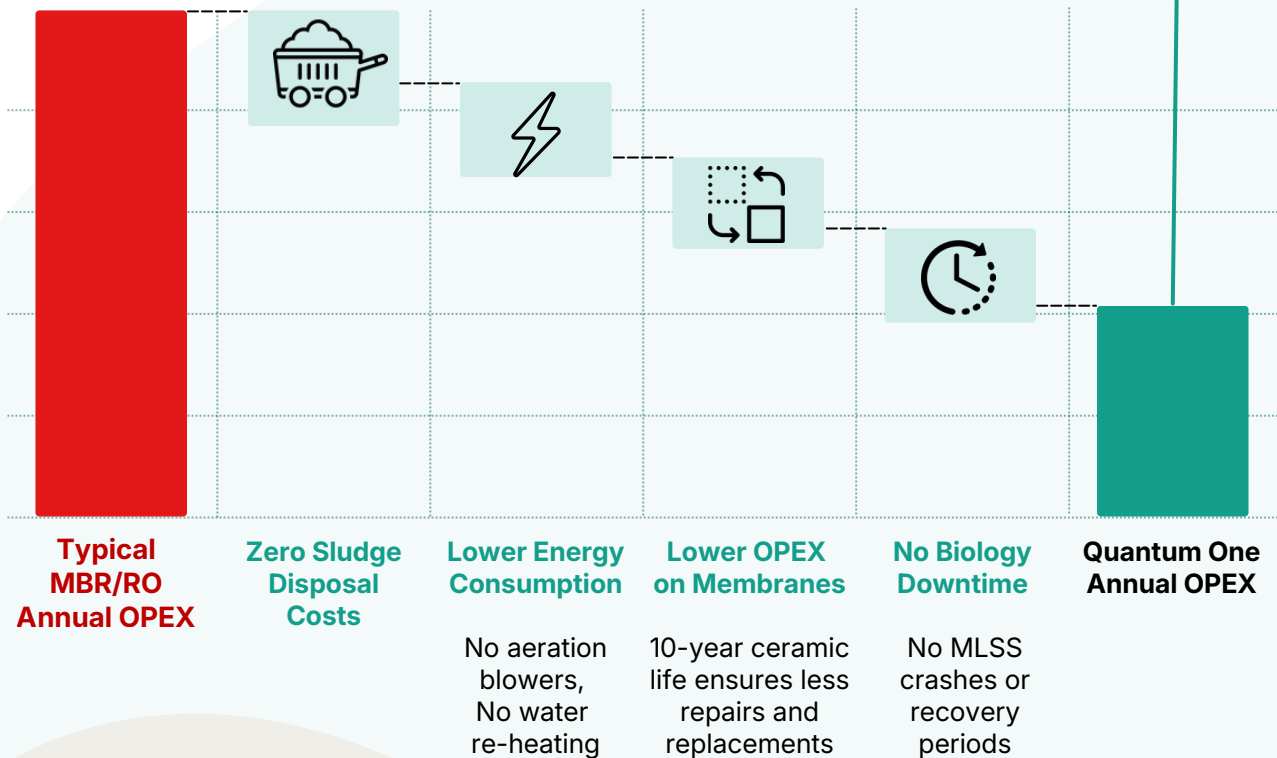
Typical MBR/RO Annual OPEX

Zero Sludge Disposal Costs

Lower Energy Consumption

No aeration blowers, No water re-heating

Lower OPEX on Membranes

10-year ceramic life ensures less repairs and replacements

No Biology Downtime

No MLSS crashes or recovery periods

Quantum One Annual OPEX